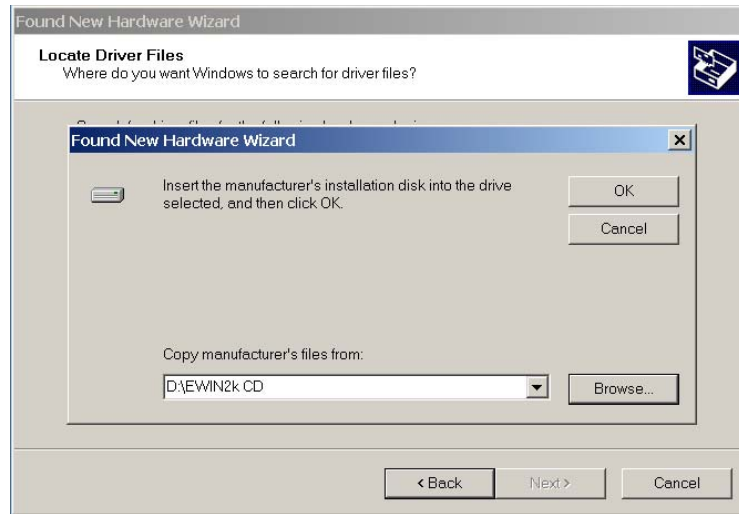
Found New Hardware Wizard

Locate Driver Files
Where do you want Windows to search for driver files?

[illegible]

Found New Hardware Wizard

×

Insert the manufacturer's installation disk into the drive selected, and then click OK.

OK

Cancel

Copy manufacturer's files from:

D:\EWIN2k CD

Browse...

< Back

Next >

Cancel